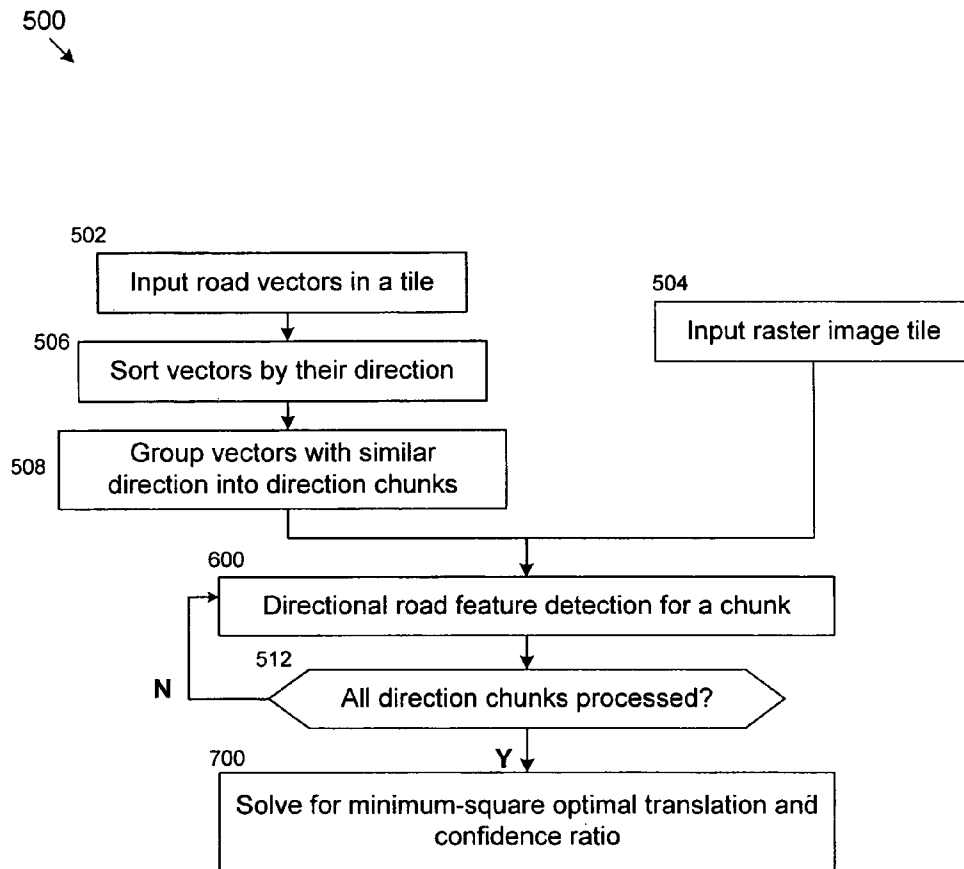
500

502
Input road vectors in a tile

504
Input raster image tile

506
Sort vectors by their direction

508
Group vectors with similar direction into direction chunks

600
Directional road feature detection for a chunk

512
All direction chunks processed?

N

Y

700
Solve for minimum-square optimal translation and confidence ratio